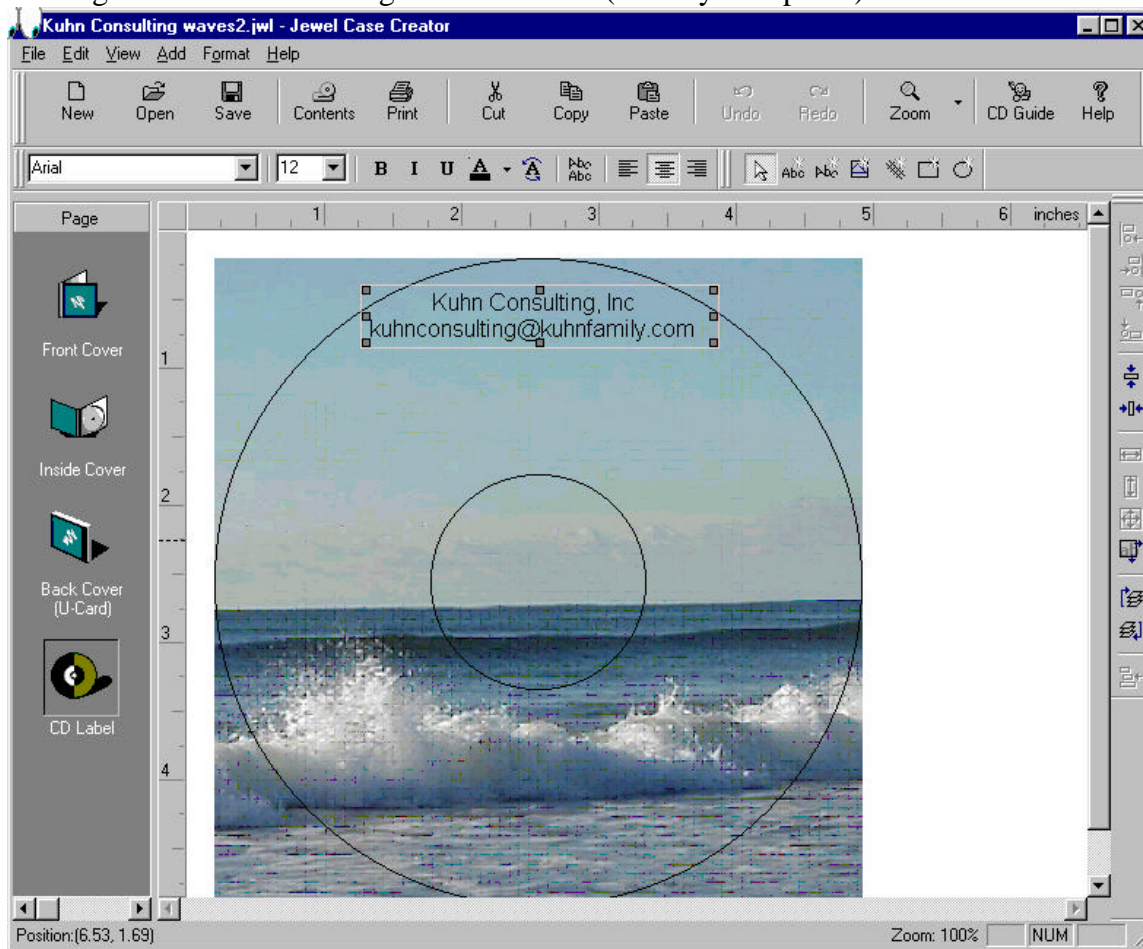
Kuhn Consulting waves2.jwl - Jewel Case Creator

File Edit View Add Format Help

New Open Save Contents Print Cut Copy Paste Undo Redo Zoom CD Guide Help

Arial 12 B I U

Page

Front Cover

Inside Cover

Back Cover (U-Card)

CD Label

1 2 3 4 5 6 inches

1 2 3 4

Kuhn Consulting, Inc
kuhnconsulting@kuhnfamily.com

Position:(6.53, 1.69)

Zoom: 100%

NUM